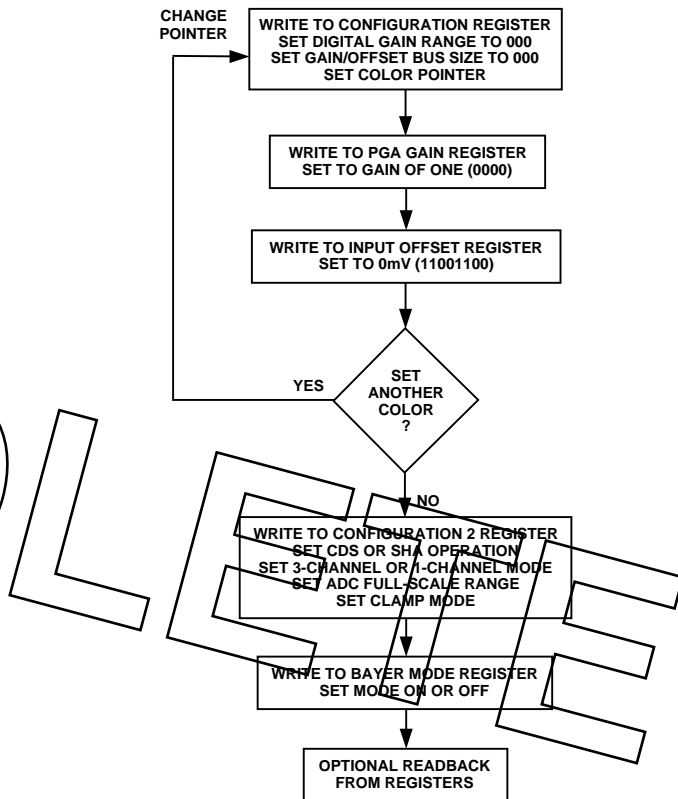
CHANGE POINTER

WRITE TO CONFIGURATION REGISTER
SET DIGITAL GAIN RANGE TO 000
SET GAIN/OFFSET BUS SIZE TO 000
SET COLOR POINTER

WRITE TO PGA GAIN REGISTER
SET TO GAIN OF ONE (0000)

WRITE TO INPUT OFFSET REGISTER
SET TO 0mV (11001100)

YES

SET ANOTHER COLOR ?

NO

WRITE TO CONFIGURATION 2 REGISTER
SET CDS OR SHA OPERATION
SET 3-CHANNEL OR 1-CHANNEL MODE
SET ADC FULL-SCALE RANGE
SET CLAMP MODE

WRITE TO BAYER MODE REGISTER
SET MODE ON OR OFF

OPTIONAL READBACK FROM REGISTERS